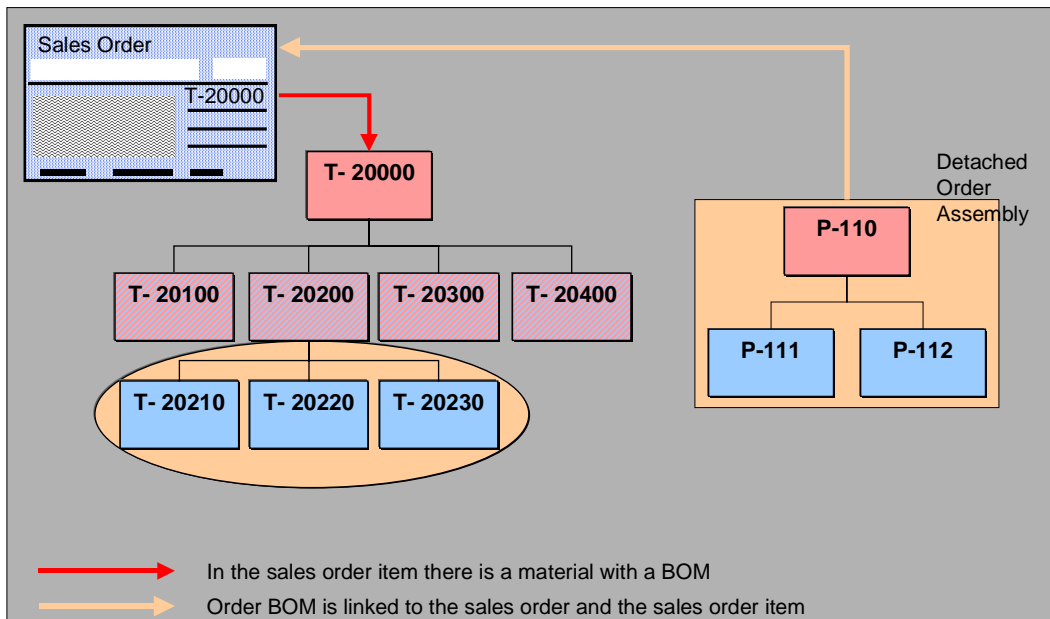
Sales Order

T-20000

T- 20000

T- 20100
T- 20200
T- 20300
T- 20400

T- 20210
T- 20220
T- 20230

Detached Order Assembly

P-110

P-111
P-112

In the sales order item there is a material with a BOM

Order BOM is linked to the sales order and the sales order item